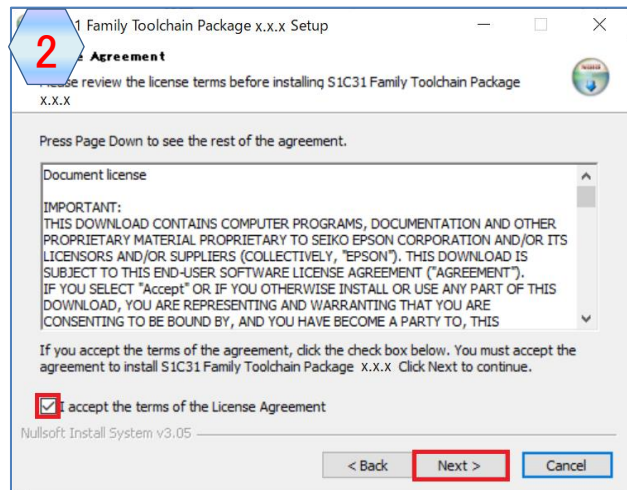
2

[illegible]1 Family Toolchain Package x.x.x Setup

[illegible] Agreement

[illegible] review the license terms before installing S1C31 Family Toolchain Package x.x.x

Press Page Down to see the rest of the agreement.

Document license

IMPORTANT:
THIS DOWNLOAD CONTAINS COMPUTER PROGRAMS, DOCUMENTATION AND OTHER PROPRIETARY MATERIAL PROPRIETARY TO SEIKO EPSON CORPORATION AND/OR ITS LICENSORS AND/OR SUPPLIERS (COLLECTIVELY, "EPSON"). THIS DOWNLOAD IS SUBJECT TO THIS END-USER SOFTWARE LICENSE AGREEMENT ("AGREEMENT"). IF YOU SELECT "Accept" OR IF YOU OTHERWISE INSTALL OR USE ANY PART OF THIS DOWNLOAD, YOU ARE REPRESENTING AND WARRANTING THAT YOU ARE CONSENTING TO BE BOUND BY, AND YOU HAVE BECOME A PARTY TO, THIS

If you accept the terms of the agreement, click the check box below. You must accept the agreement to install S1C31 Family Toolchain Package x.x.x Click Next to continue.

I accept the terms of the License Agreement

Nullsoft Install System v3.05

< Back Next > Cancel